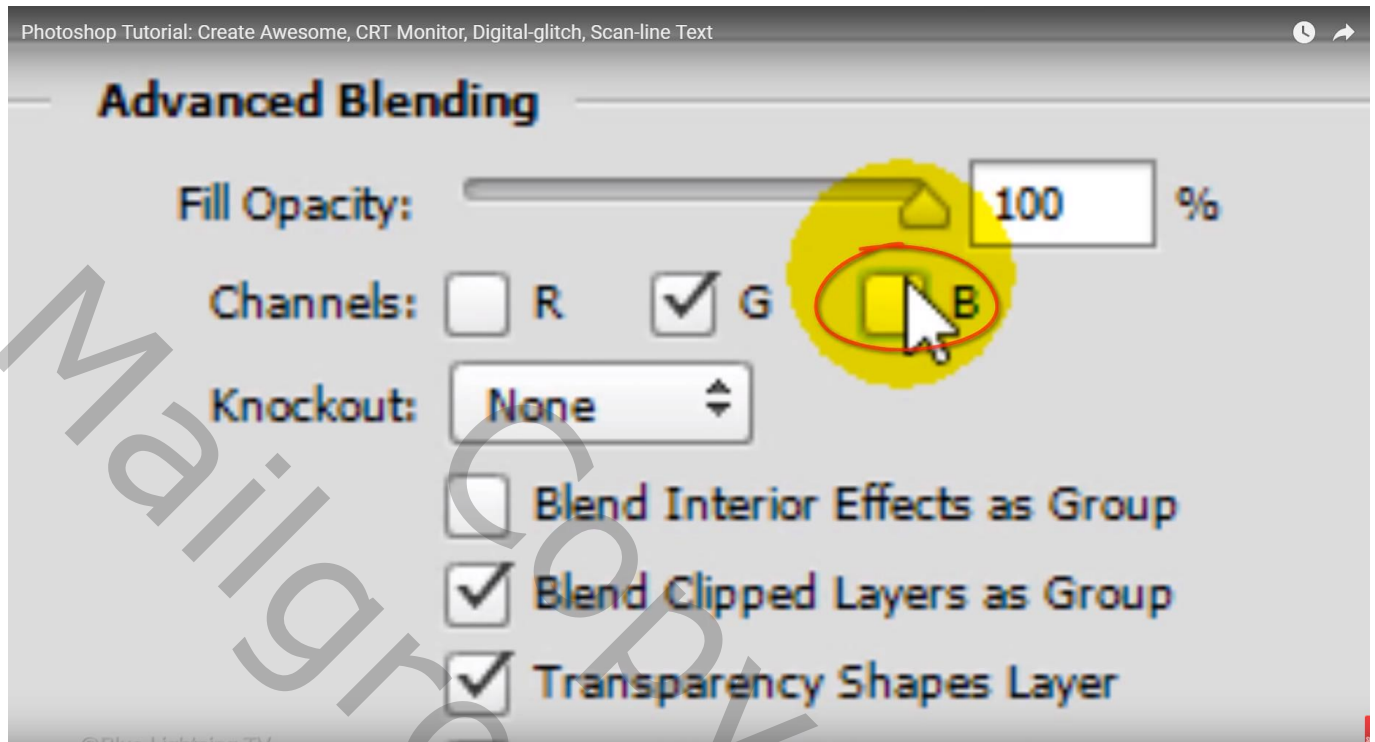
Photoshop Tutorial: Create Awesome, CRT Monitor, Digital-glitch, Scan-line Text

Advanced Blending

Fill Opacity: 100 %

Channels: R G B

Knockout: None

Blend Interior Effects as Group

Blend Clipped Layers as Group

Transparency Shapes Layer

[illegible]

Mailgro Copy